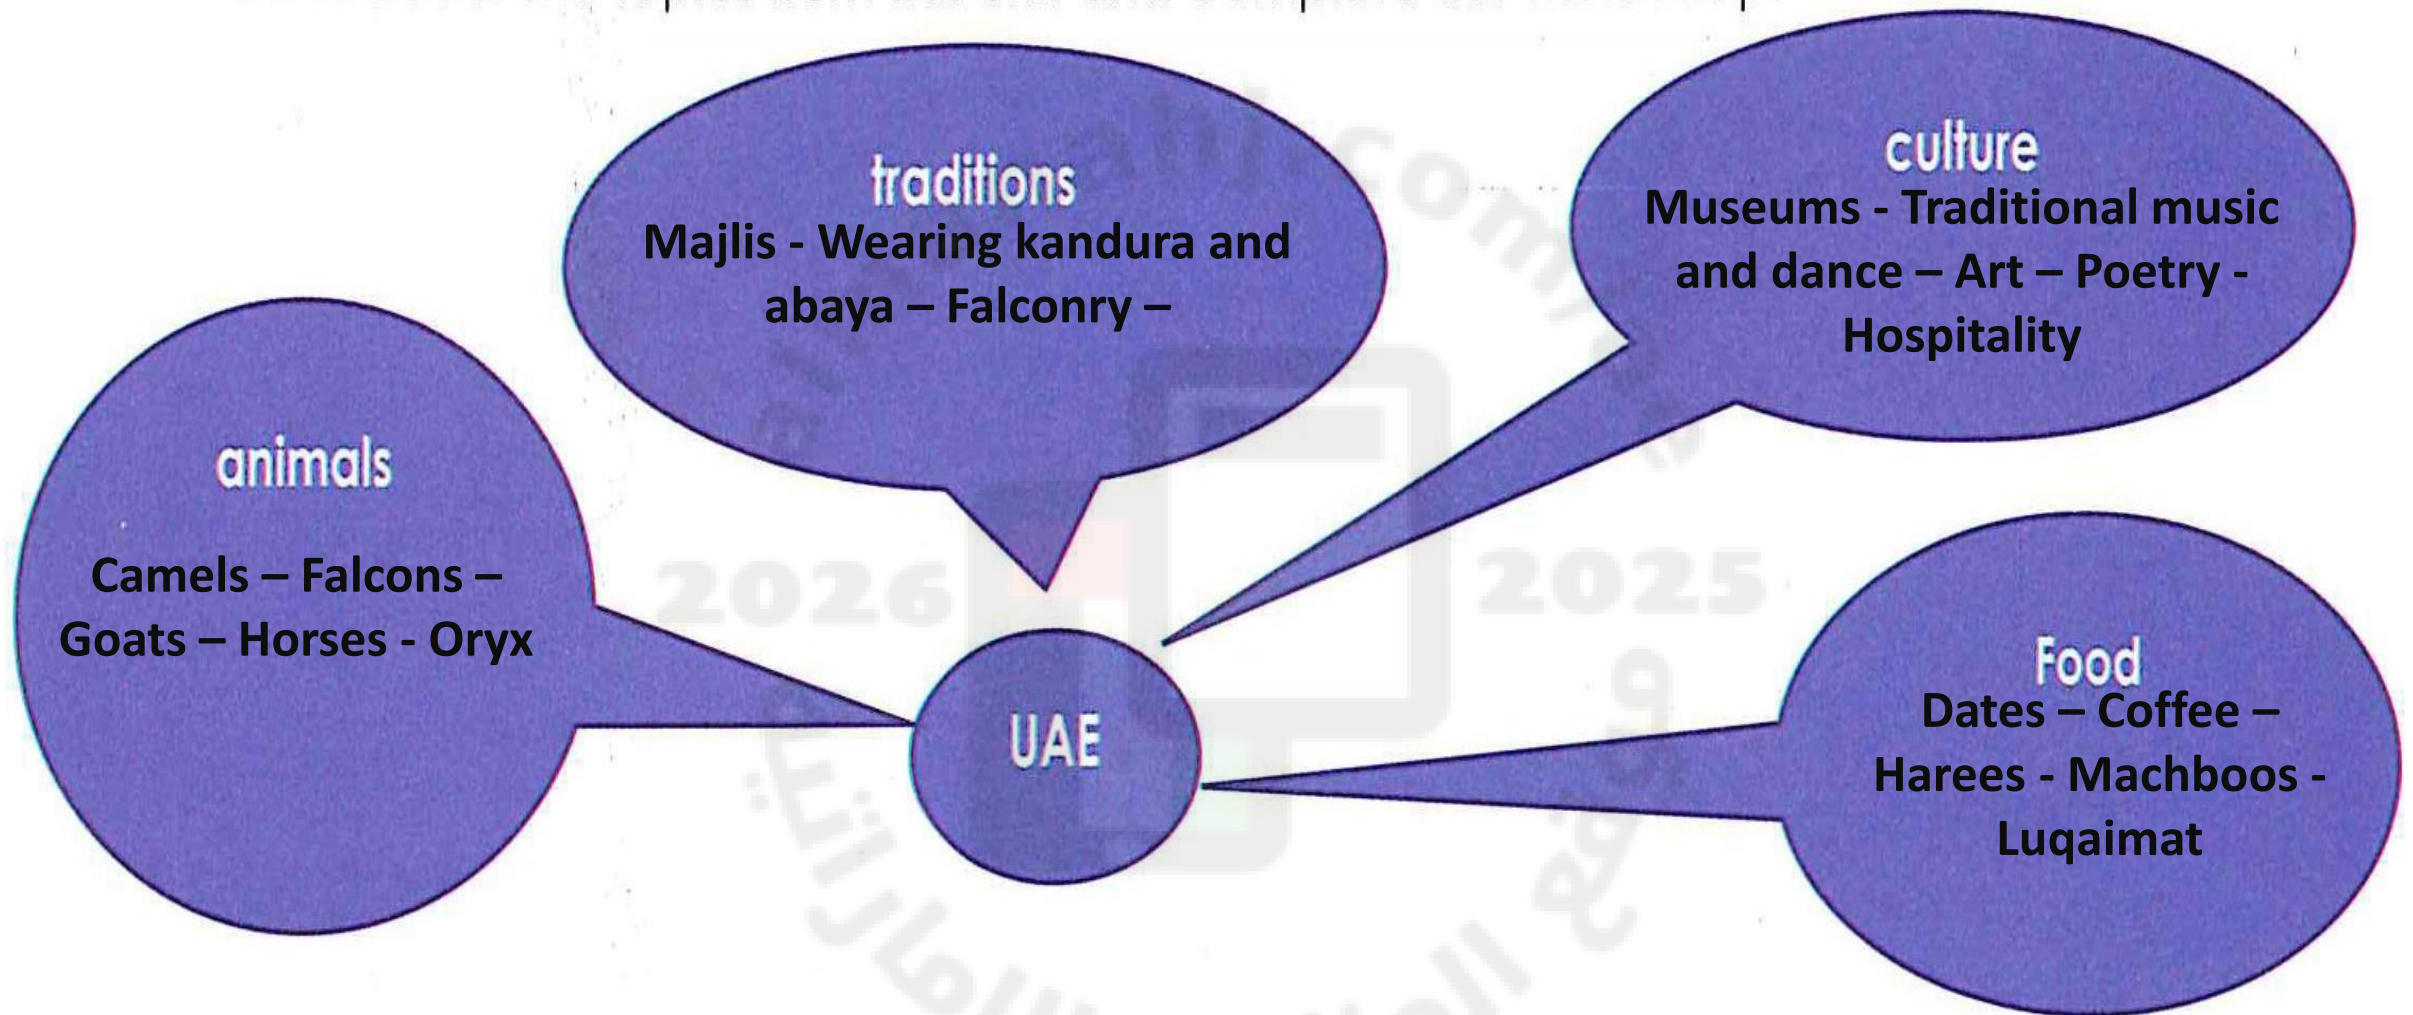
traditions
Majlis - Wearing kandura and abaya – Falconry –

culture
Museums - Traditional music and dance – Art – Poetry - Hospitality

animals
Camels – Falcons – Goats – Horses - Oryx

UAE

Food
Dates – Coffee – Harees - Machboos - Luqaimat